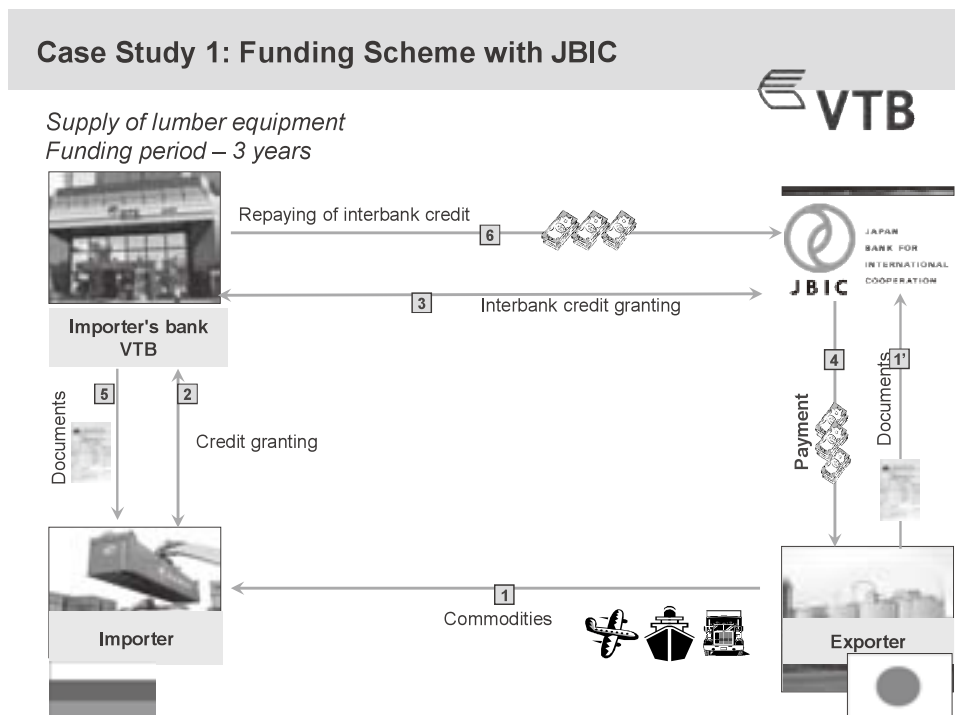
Case Study 1: Funding Scheme with JBIC

VTB

Supply of lumber equipment
Funding period – 3 years

Repaying of interbank credit
6

JBIC
JAPAN BANK FOR INTERNATIONAL COOPERATION

3
Interbank credit granting

Importer's bank VTB

5
Documents

2
Credit granting

4
Payment

1'
Documents

1
Commodities

Importer

Exporter